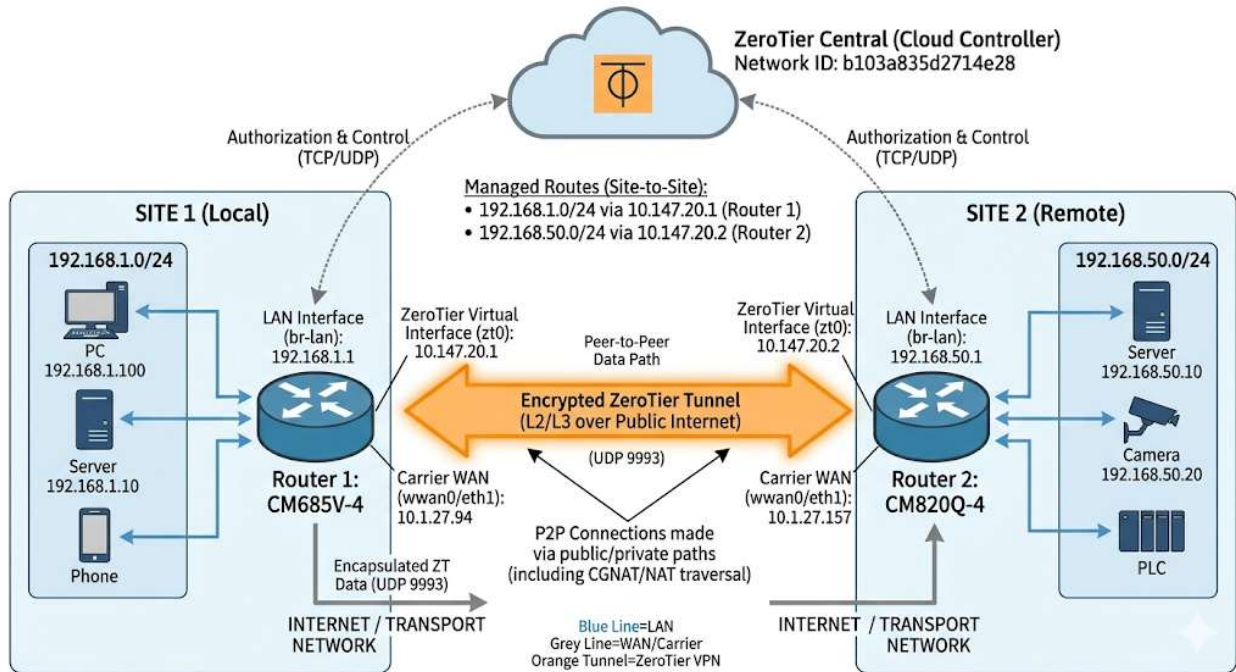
ZeroTier Central (Cloud Controller)
Network ID: b103a835d2714e28

Authorization & Control (TCP/UDP)

Authorization & Control (TCP/UDP)

Managed Routes (Site-to-Site):
• 192.168.1.0/24 via 10.147.20.1 (Router 1)
• 192.168.50.0/24 via 10.147.20.2 (Router 2)

SITE 1 (Local)

192.168.1.0/24

PC
192.168.1.100

Server
192.168.1.10

Phone

LAN Interface (br-lan): 192.168.1.1

ZeroTier Virtual Interface (zt0): 10.147.20.1

Router 1: CM685V-4

Carrier WAN (wwan0/eth1): 10.1.27.94

Encapsulated ZT Data (UDP 9993)

INTERNET / TRANSPORT NETWORK

Peer-to-Peer Data Path

Encrypted ZeroTier Tunnel
(L2/L3 over Public Internet)

(UDP 9993)

P2P Connections made via public/private paths (including CGNAT/NAT traversal)

Blue Line=LAN
Grey Line=WAN/Carrier
Orange Tunnel=ZeroTier VPN

SITE 2 (Remote)

192.168.50.0/24

ZeroTier Virtual Interface (zt0): 10.147.20.2

LAN Interface (br-lan): 192.168.50.1

Server
192.168.50.10

Camera
192.168.50.20

PLC

Carrier WAN (wwan0/eth1): 10.1.27.157

Router 2: CM820Q-4

INTERNET / TRANSPORT NETWORK